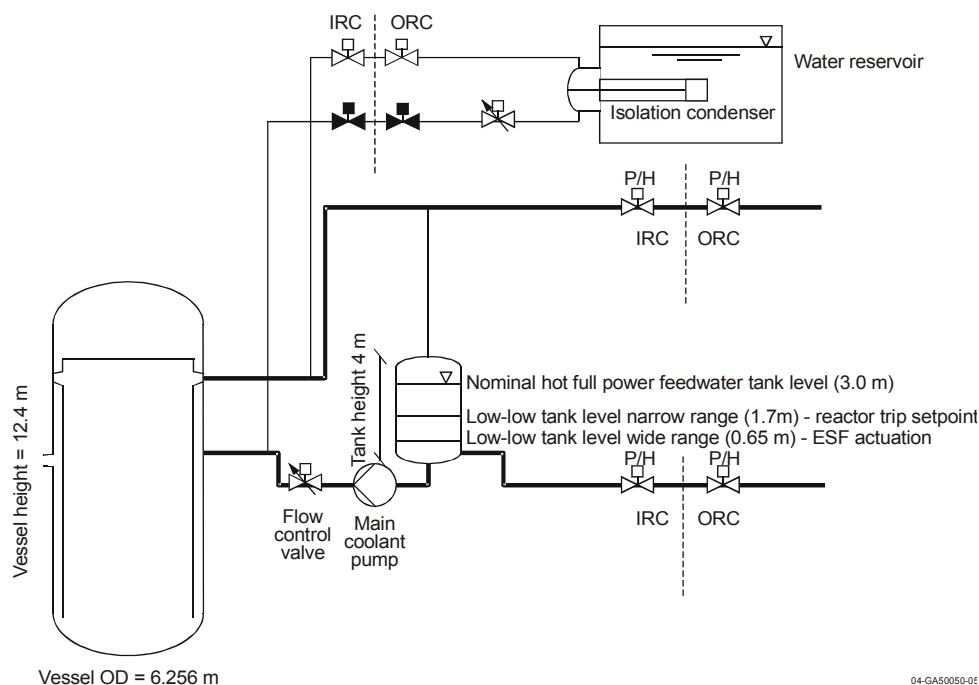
IRC ORC

Water reservoir

Isolation condenser

P/H P/H

IRC ORC

Vessel height = 12.4 m

Tank height 4 m

Nominal hot full power feedwater tank level (3.0 m)

Low-low tank level narrow range (1.7m) - reactor trip setpoint

Low-low tank level wide range (0.65 m) - ESF actuation

P/H P/H

IRC ORC

Flow control valve

Main coolant pump

Vessel OD = 6.256 m

04-GA50050-05